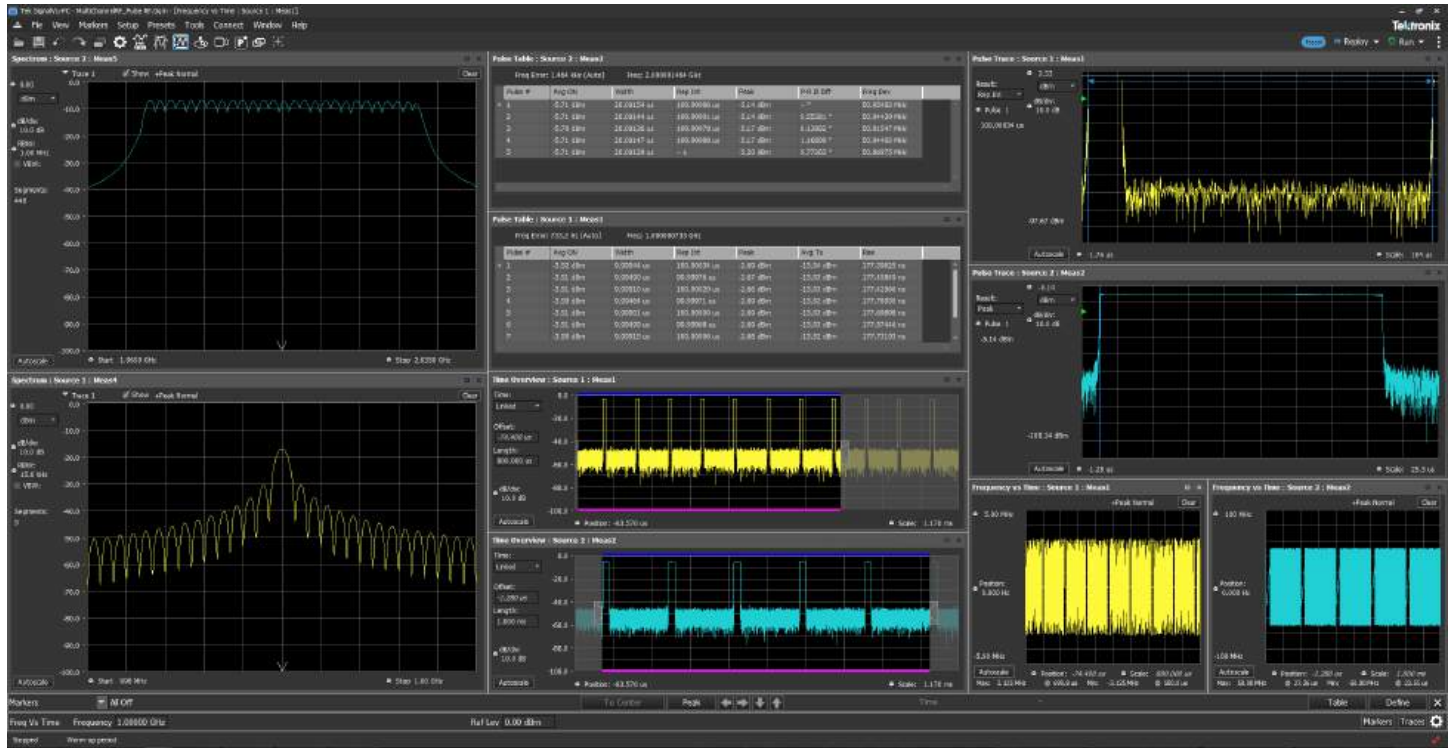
Tek SignalVu-PC - MultiChannelRF_Pulse RF.tiq.tiv - [Frequency vs Time : Source 1 : Meas1]

File View Markers Setup Presets Tools Connect Window Help

Tektronix

Replay Run

Spectrum : Source 2 : Meas5

Trace 1 Show +Peak Normal Clear

0.0 -10.0 -20.0 -30.0 -40.0 -50.0 -60.0 -70.0 -80.0 -90.0 -100.0

dB/div: 10.0 dB

RBW: 1.00 MHz

Autoscale Start: 1.0650 GHz Stop: 2.8350 GHz

Spectrum : Source 1 : Meas4

Trace 1 Show +Peak Normal Clear

Autoscale Start: 998 MHz Stop: 1.00 GHz

Pulse Table : Source 2 : Meas3

Freq Error: 1.484 kHz (Auto) Freq: 2.000001484 GHz

| Pulse # | Avg ON | Width | Rep Int | Peak | FM Err | Freq Dev |
|---|---|---|---|---|---|---|
| 1 | -5.71 dBm | 28.00154 us | 100.00000 us | -3.14 dBm | - | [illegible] |
| 2 | -5.71 dBm | 28.00144 us | 100.00001 us | -3.14 dBm | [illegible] | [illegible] |
| 3 | -5.70 dBm | 28.00136 us | 100.00079 us | -3.17 dBm | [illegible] | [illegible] |
| 4 | -5.71 dBm | 28.00147 us | 100.00080 us | -3.17 dBm | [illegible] | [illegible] |
| 5 | -5.71 dBm | 28.00129 us | - | -3.20 dBm | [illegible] | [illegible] |

Pulse Table : Source 1 : Meas3

Freq Error: 7352.5 Hz (Auto) Freq: 1.000000735 GHz

| Pulse # | Avg ON | Width | Rep Int | Peak | Avg Tx | Rise |
|---|---|---|---|---|---|---|
| 1 | -3.32 dBm | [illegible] | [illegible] | -2.80 dBm | -15.04 dBm | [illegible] |
| 2 | -3.31 dBm | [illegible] | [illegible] | -2.87 dBm | -15.02 dBm | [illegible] |
| 3 | -3.31 dBm | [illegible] | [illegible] | -2.86 dBm | -15.02 dBm | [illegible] |
| 4 | -3.30 dBm | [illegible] | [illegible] | -2.80 dBm | -15.02 dBm | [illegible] |
| 5 | -3.31 dBm | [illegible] | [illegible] | -2.80 dBm | -15.02 dBm | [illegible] |
| 6 | -3.31 dBm | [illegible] | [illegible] | -2.80 dBm | -15.02 dBm | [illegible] |
| 7 | -3.30 dBm | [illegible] | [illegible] | -2.80 dBm | -15.02 dBm | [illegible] |

Time Overview : Source 1 : Meas1

Time: Linked Offset: -70.400 us Length: 800.000 us dB/div 10.0 dB

Autoscale Position: -63.570 us Scale: 1.178 ms

Time Overview : Source 2 : Meas2

Time: Linked Offset: -2.280 us Length: 1.000 ms dB/div 10.0 dB

Autoscale Position: -63.570 us Scale: 1.178 ms

Pulse Trace : Source 2 : Meas1

Readout: Rep Int Pulse 1 dB/div 10.0 dB

Autoscale Scale: 104 us

Pulse Trace : Source 2 : Meas2

Readout: Peak Pulse 1 dB/div 10.0 dB -3.14 dBm -108.34 dBm

Autoscale Scale: 35.3 us

Frequency vs Time : Source 1 : Meas1

+Peak Normal Clear

Position: 0.000 Hz

Autoscale

Frequency vs Time : Source 2 : Meas2

+Peak Normal Clear

Position: 0.000 Hz

Autoscale

Markers All Off To Center Peak Time Table Define

Freq Vs Time Frequency 1.00000 GHz Ref Lev 0.00 dBm Markers Traces

Stopped Warm-up period